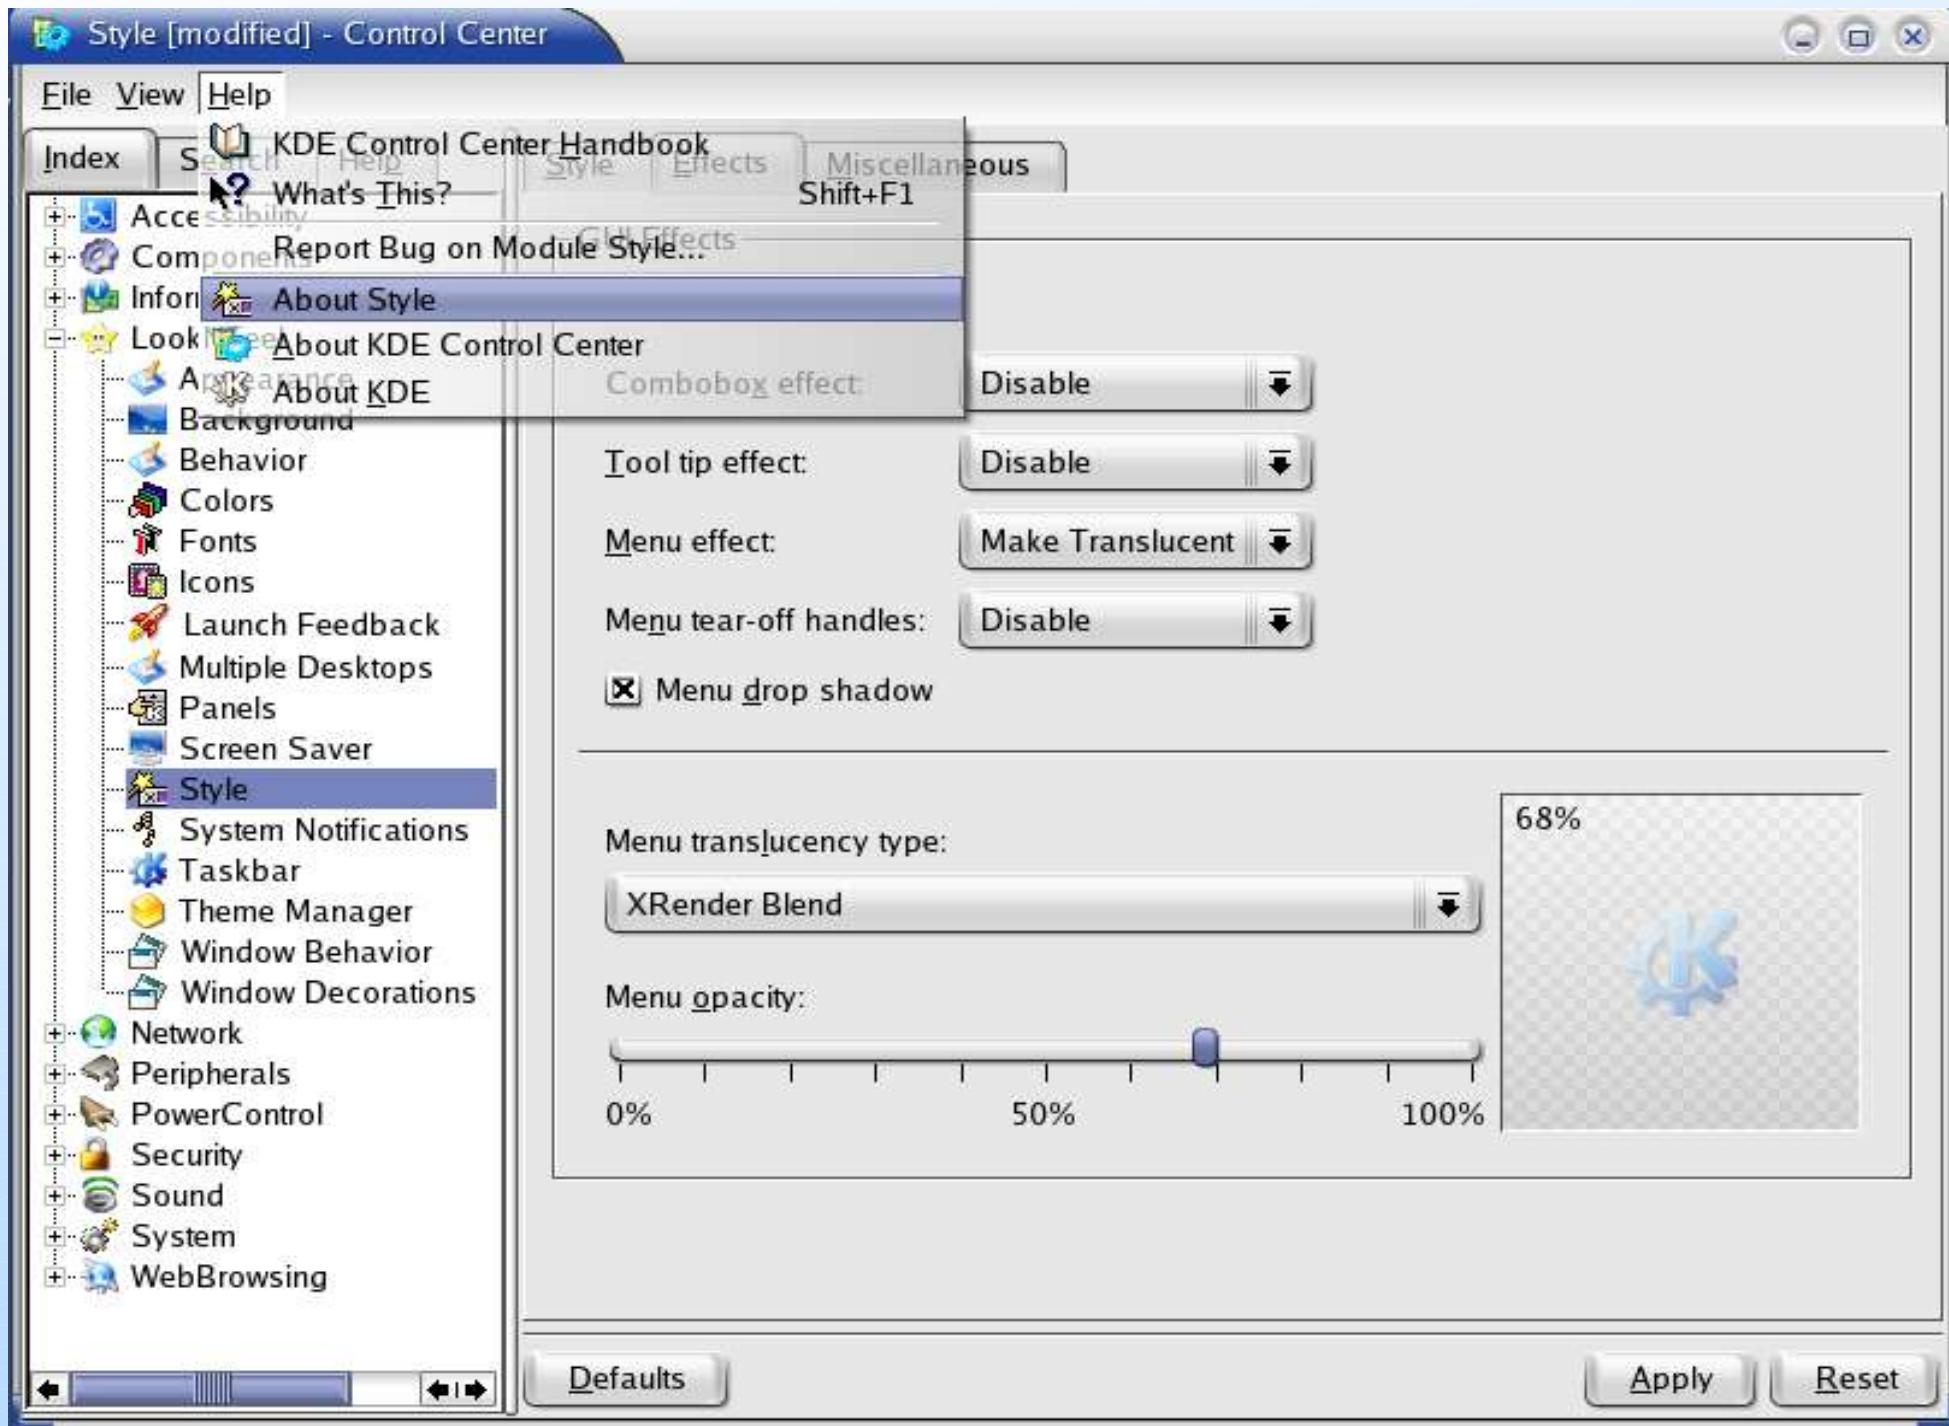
Style [modified] - Control Center

File View Help

Index Search Help

KDE Control Center Handbook
What's This? Shift+F1
Report Bug on Module Style...
About Style
About KDE Control Center
About KDE

Style Effects Miscellaneous

GUI Effects

Accessibility
Components
Information
Look & Feel
Appearance
Background
Behavior
Colors
Fonts
Icons
Launch Feedback
Multiple Desktops
Panels
Screen Saver
Style
System Notifications
Taskbar
Theme Manager
Window Behavior
Window Decorations
Network
Peripherals
PowerControl
Security
Sound
System
WebBrowsing

Combobox effect: Disable
Tool tip effect: Disable
Menu effect: Make Translucent
Menu tear-off handles: Disable
Menu drop shadow

Menu translucency type:
XRender Blend
Menu opacity:
0% 50% 100%
68%

Defaults
Apply Reset